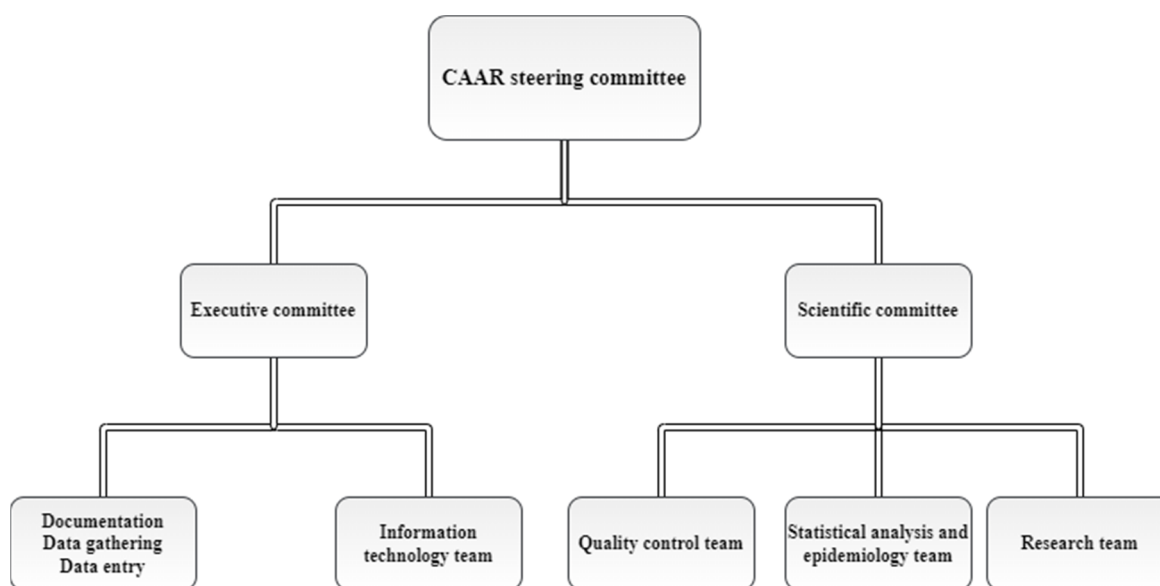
CAAR steering committee

Executive committee

Scientific committee

Documentation
Data gathering
Data entry

Information technology team

Quality control team

Statistical analysis and epidemiology team

Research team